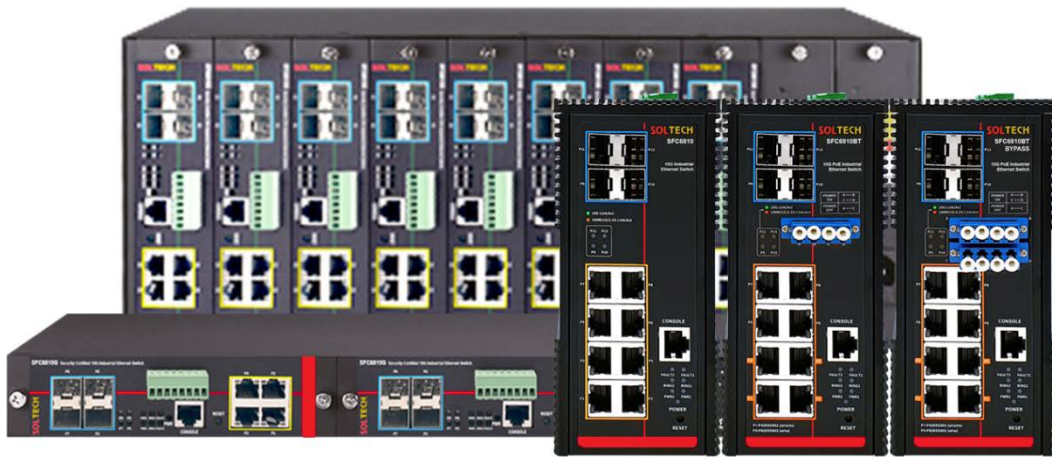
SOLTECH

SFC6810
10G Industrial Ethernet Switch
CONSOLE
POWER
RESET

SOLTECH
SFC6810BT
10G PoE Industrial Ethernet Switch
CONSOLE
POWER
RESET

SOLTECH
SFC6810BT
BYPASS
10G PoE Industrial Ethernet Switch
CONSOLE
POWER
RESET

SFC6810G Security Certified 10G Industrial Ethernet Switch
SOLTECH
CONSOLE
RESET

SFC6810G Security Certified 10G Industrial Ethernet Switch
CONSOLE